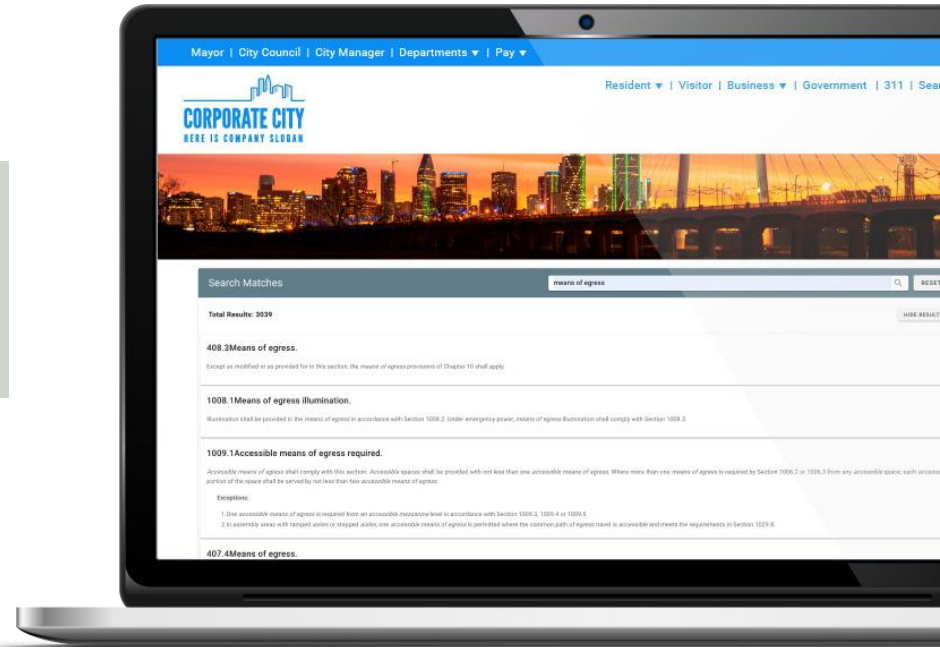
Mayor | City Council | City Manager | Departments ▾ | Pay ▾

CORPORATE CITY
HERE IS COMPANY SLOGAN

Resident ▾ | Visitor | Business ▾ | Government | 311 | Sea

Search Matches

means of egress

RESET

Total Results: 3039

HIDE RESULT

408.3Means of egress.

Except as modified or as provided for in this section, the means of egress provisions of Chapter 10 shall apply.

1008.1Means of egress illumination.

Illumination shall be provided in the means of egress in accordance with Section 1008.2. Under emergency power, means of egress illumination shall comply with Section 1008.3.

1009.1Accessible means of egress required.

Accessible means of egress shall comply with this section. Accessible spaces shall be provided with not less than one accessible means of egress. Where more than one means of egress is required by Section 1006.2 or 1006.3 from any accessible space, each accessi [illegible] portion of the space shall be served by not less than two accessible means of egress.

Exceptions:

1.One accessible means of egress is required from an accessible mezzanine level in accordance with Section 1009.3, 1009.4 or 1009.5.

2.In assembly areas with ramped aisles or stepped aisles, one accessible means of egress is permitted where the common path of egress travel is accessible and meets the requirements in Section 1029.8.

407.4Means of egress.